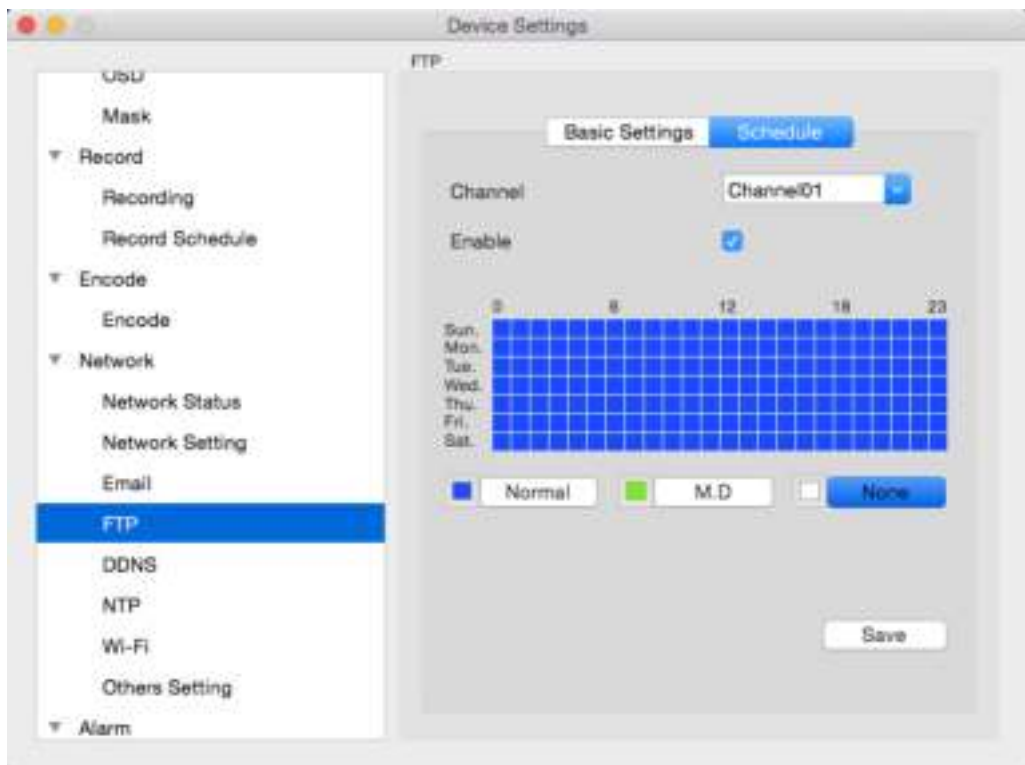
Device Settings

OSD
Mask
Record
Recording
Record Schedule
Encode
Encode
Network
Network Status
Network Setting
Email
FTP
DDNS
NTP
Wi-Fi
Others Setting
Alarm

FTP

Basic Settings Schedule

Channel Channel01

Enable

0 6 12 18 23
Sun.
Mon.
Tue.
Wed.
Thu.
Fri.
Sat.

Normal M.D None

Save